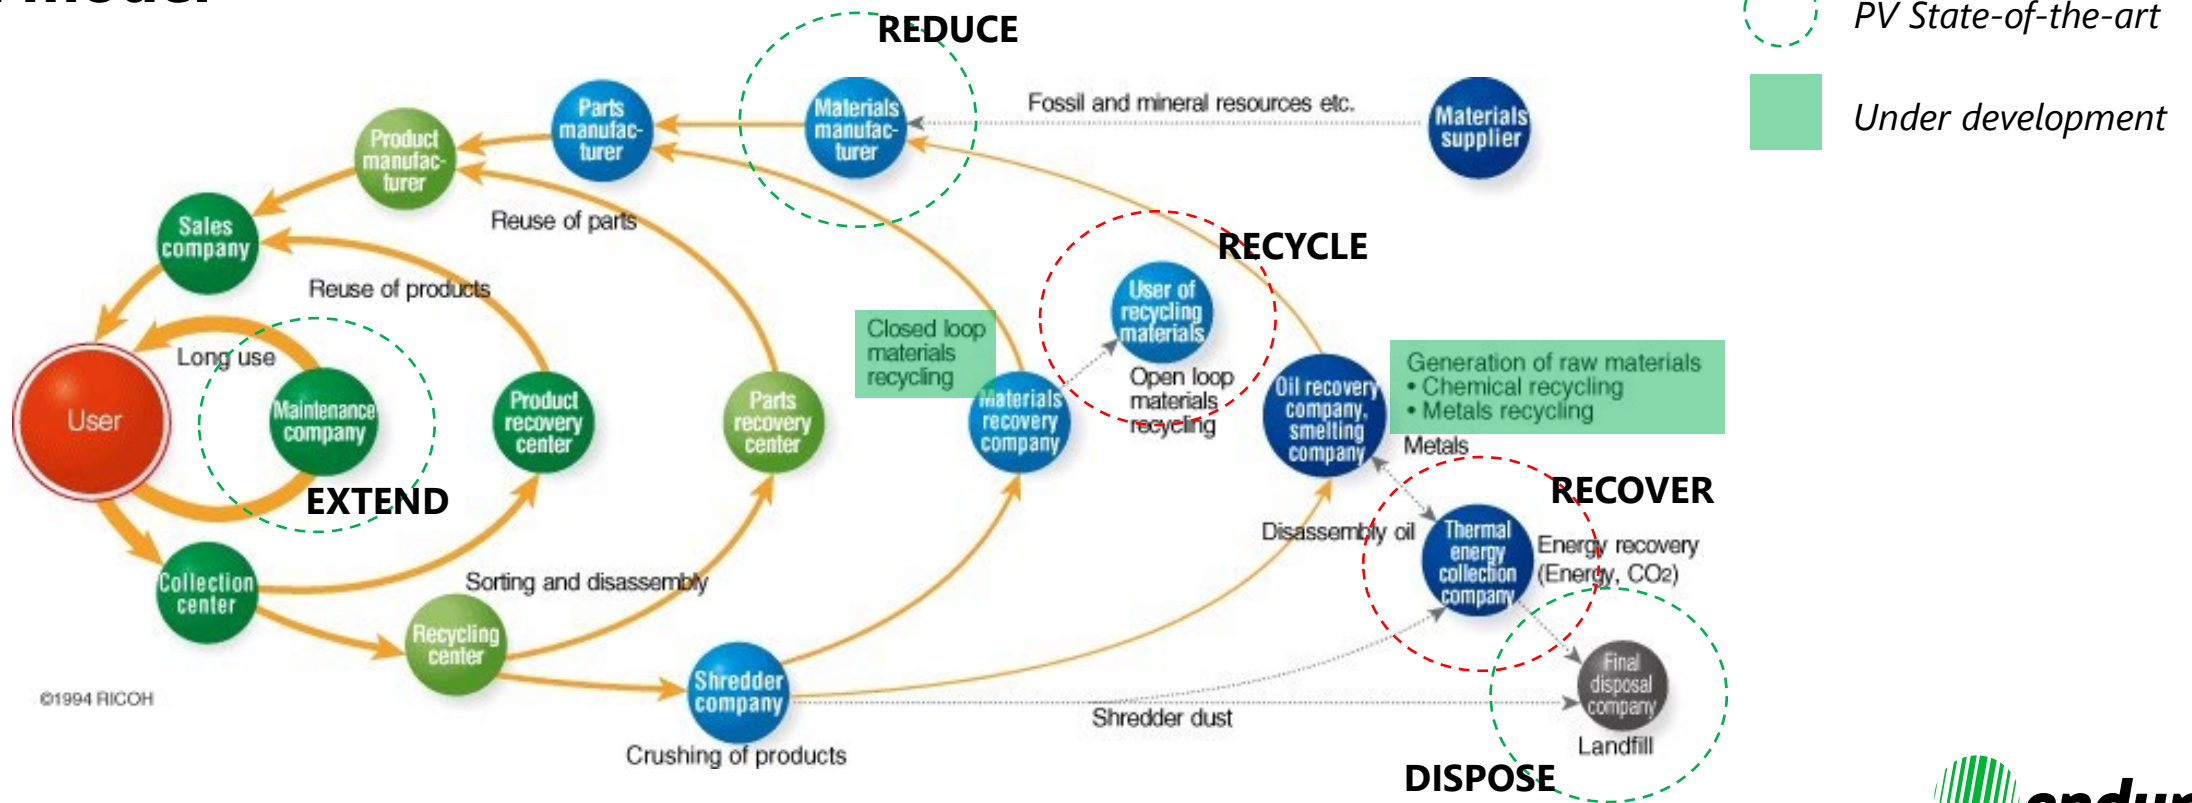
PV State-of-the-art

Under development

REDUCE

Fossil and mineral resources etc.

Materials supplier

Materials manufacturer

Parts manufacturer

Product manufacturer

Sales company

Reuse of parts

Reuse of products

RECYCLE

User of recycling materials

Closed loop materials recycling

Open loop materials recycling

Materials recovery company

Oil recovery company, smelting company

Generation of raw materials
• Chemical recycling
• Metals recycling

Metals

Long use

User

Maintenance company

EXTEND

Product recovery center

Parts recovery center

RECOVER

Disassembly oil

Thermal energy collection company

Energy recovery (Energy, $CO_2$)

Collection center

Sorting and disassembly

Recycling center

Shredder company

Final disposal company

Shredder dust

Landfill

©1994 RICOH

Crushing of products

DISPOSE